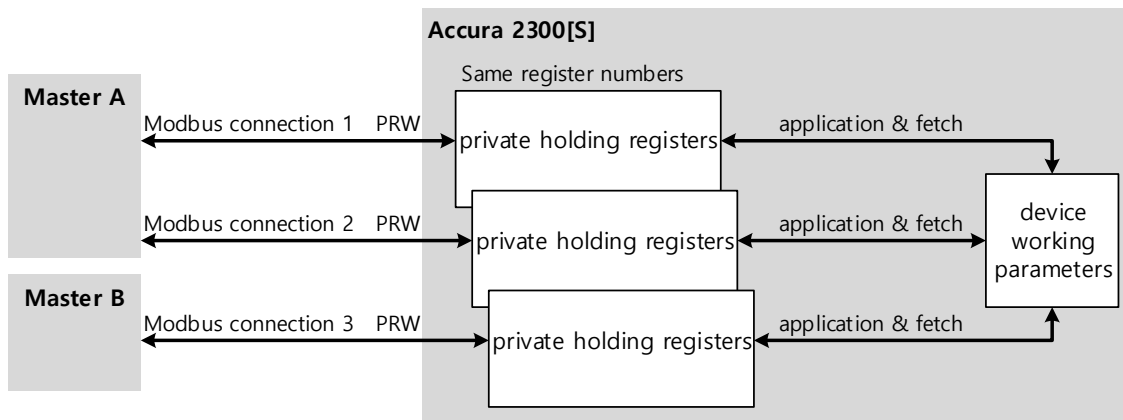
Accura 2300[S]

Same register numbers

Master A

Modbus connection 1 PRW

private holding registers

application & fetch

Modbus connection 2 PRW

private holding registers

application & fetch

device working parameters

Master B

Modbus connection 3 PRW

private holding registers

application & fetch